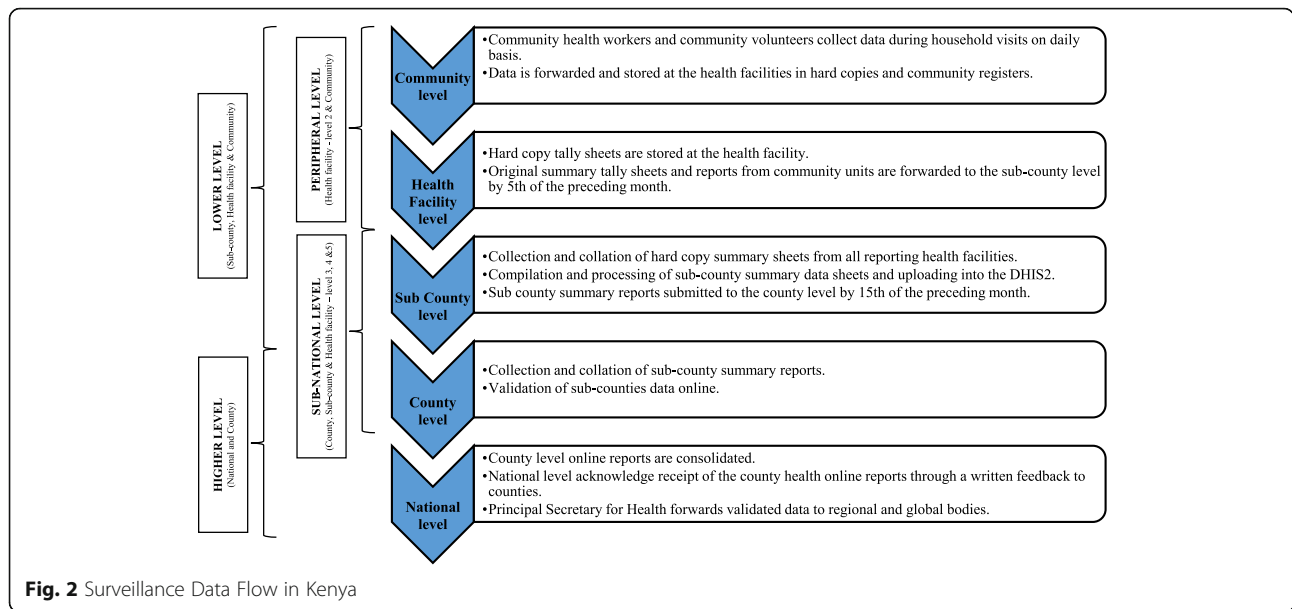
LOWER LEVEL
(Sub-county, Health facility & Community)

HIGHER LEVEL
(National and County)

PERIPHERAL LEVEL
(Health facility - level 2 & Community)

SUB-NATIONAL LEVEL
(County, Sub-county & Health facility – level 3, 4 &5)

Community level

•Community health workers and community volunteers collect data during household visits on daily basis.
•Data is forwarded and stored at the health facilities in hard copies and community registers.

Health Facility level

•Hard copy tally sheets are stored at the health facility.
•Original summary tally sheets and reports from community units are forwarded to the sub-county level by 5th of the preceding month.

Sub County level

•Collection and collation of hard copy summary sheets from all reporting health facilities.
•Compilation and processing of sub-county summary data sheets and uploading into the DHIS2.
•Sub county summary reports submitted to the county level by 15th of the preceding month.

County level

•Collection and collation of sub-county summary reports.
•Validation of sub-counties data online.

National level

•County level online reports are consolidated.
•National level acknowledge receipt of the county health online reports through a written feedback to counties.
•Principal Secretary for Health forwards validated data to regional and global bodies.

Fig. 2 Surveillance Data Flow in Kenya